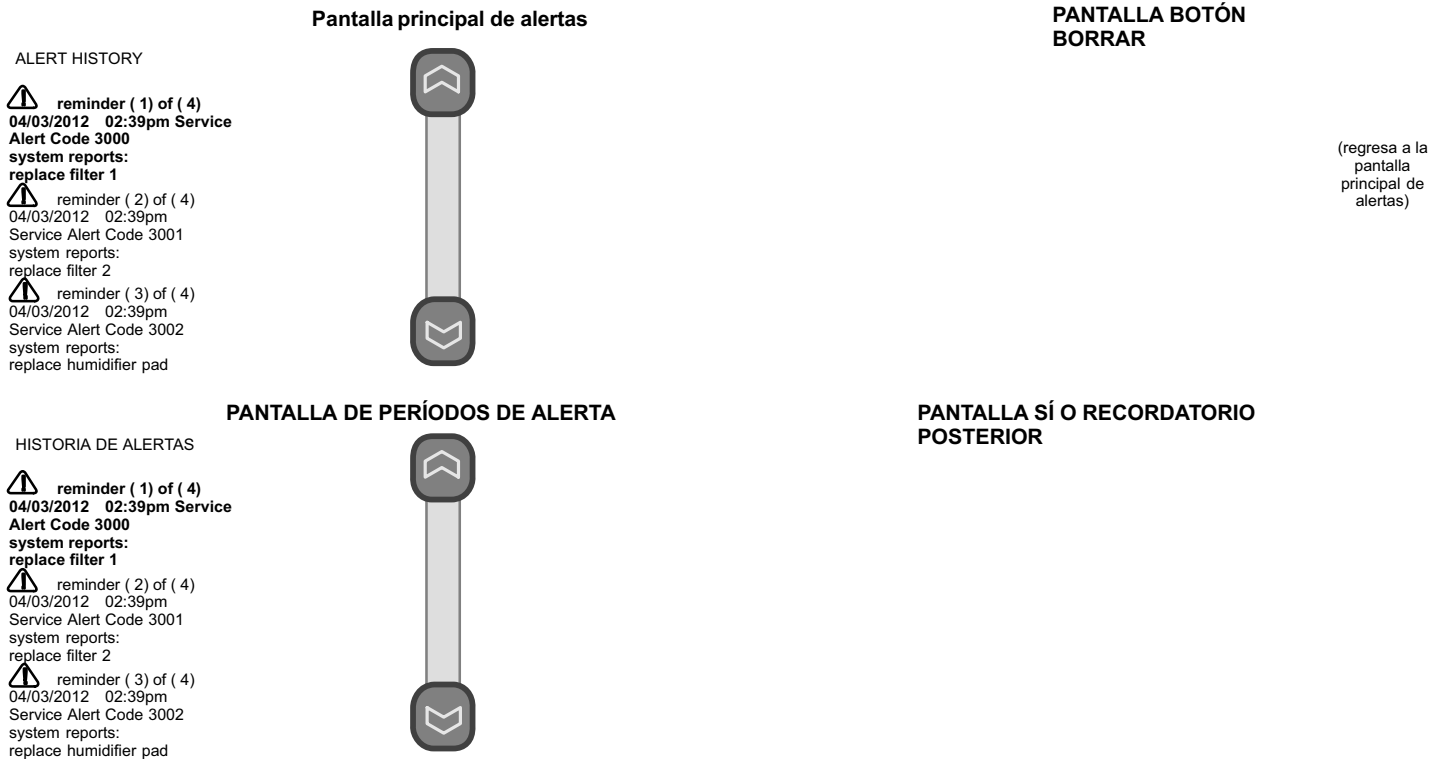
Pantalla principal de alertas

ALERT HISTORY

reminder ( 1) of ( 4)
04/03/2012 02:39pm Service Alert Code 3000
system reports:
replace filter 1

reminder ( 2) of ( 4)
04/03/2012 02:39pm
Service Alert Code 3001
system reports:
replace filter 2

reminder ( 3) of ( 4)
04/03/2012 02:39pm
Service Alert Code 3002
system reports:
replace humidifier pad

PANTALLA BOTÓN BORRAR

(regresa a la pantalla principal de alertas)

PANTALLA DE PERÍODOS DE ALERTA

HISTORIA DE ALERTAS

reminder ( 1) of ( 4)
04/03/2012 02:39pm Service Alert Code 3000
system reports:
replace filter 1

reminder ( 2) of ( 4)
04/03/2012 02:39pm
Service Alert Code 3001
system reports:
replace filter 2

reminder ( 3) of ( 4)
04/03/2012 02:39pm
Service Alert Code 3002
system reports:
replace humidifier pad

PANTALLA SÍ O RECORDATORIO POSTERIOR